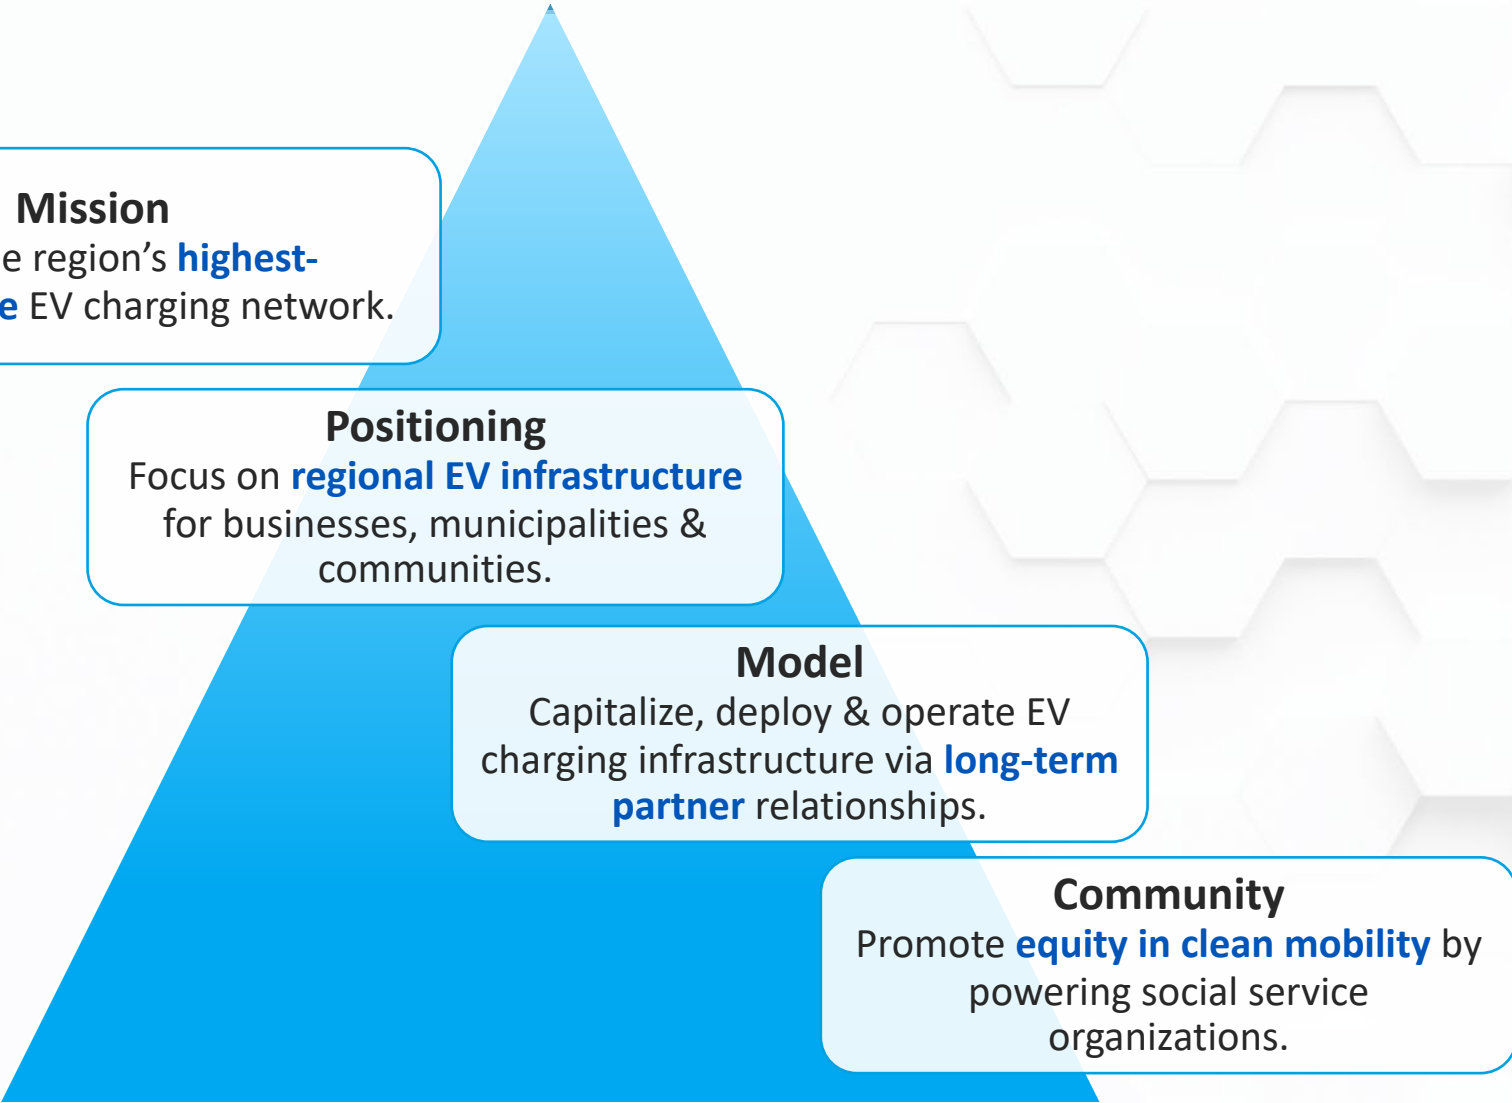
Mission
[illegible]e region's highest-
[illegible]e EV charging network.

Positioning
Focus on regional EV infrastructure for businesses, municipalities & communities.

Model
Capitalize, deploy & operate EV charging infrastructure via long-term partner relationships.

Community
Promote equity in clean mobility by powering social service organizations.